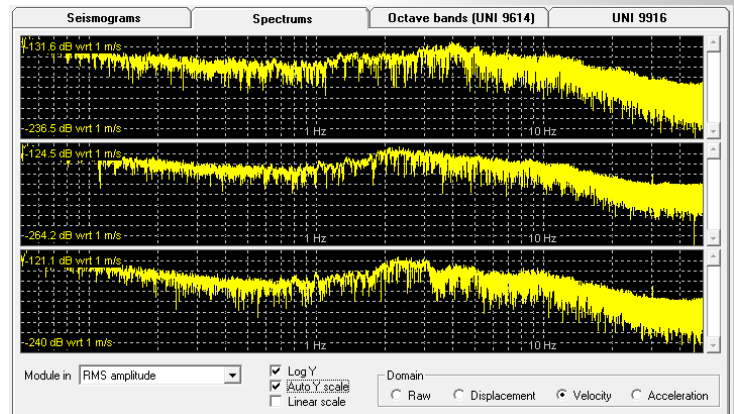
Seismograms | Spectrums | Octave bands (UNI 9614) | UNI 9916

-131.6 dB wrt 1 m/s
-236.5 dB wrt 1 m/s
1 Hz
10 Hz

-124.5 dB wrt 1 m/s
-264.2 dB wrt 1 m/s
1 Hz
10 Hz

-121.1 dB wrt 1 m/s
-240 dB wrt 1 m/s
1 Hz
10 Hz

Module in RMS amplitude

Log Y
Auto Y scale
Linear scale

Domain
Raw
Displacement
Velocity
Acceleration